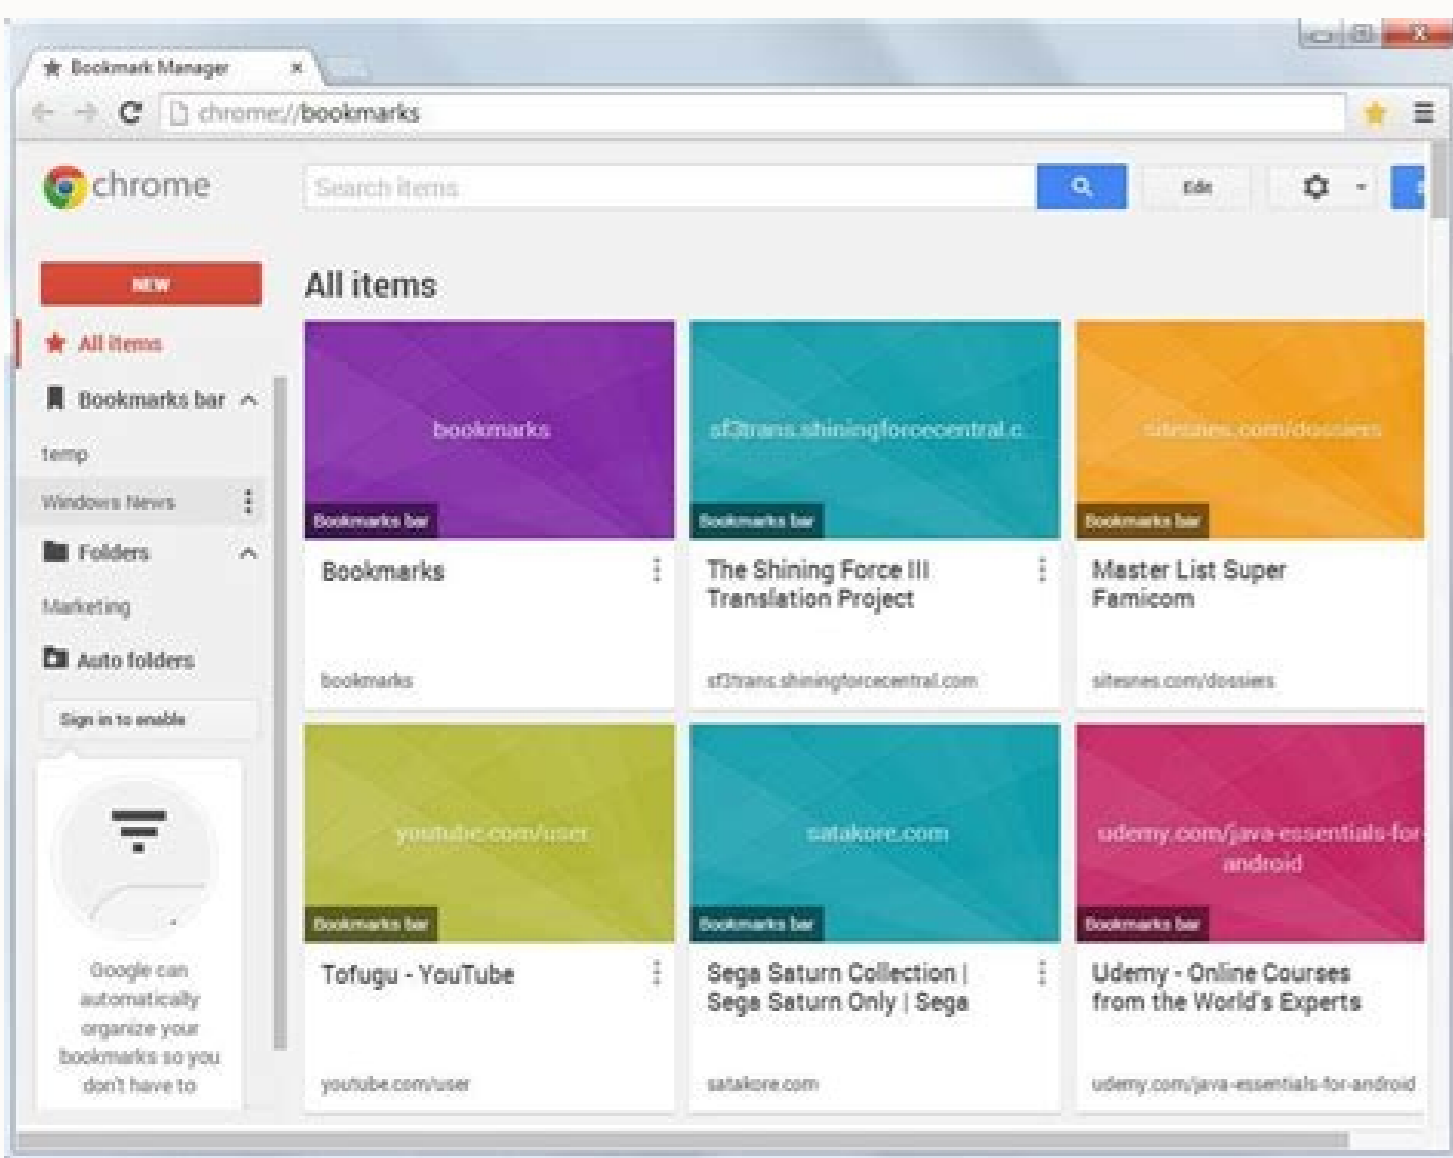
Bookmark Manager ×

chrome://bookmarks

chrome

Search items

Edit

NEW

All items

Bookmarks bar

temp

Windows News

Folders

Marketing

Auto folders

Sign in to enable

Google can automatically organize your bookmarks so you don't have to

All items

bookmarks

Bookmarks bar

Bookmarks

bookmarks

sf3trans.shiningforcecentral.c

Bookmarks bar

The Shining Force III Translation Project

sf3trans.shiningforcecentral.com

sitesnes.com/dossiers

Bookmarks bar

Master List Super Famicom

sitesnes.com/dossiers

youtube.com/user

Bookmarks bar

Tofugu - YouTube

youtube.com/user

satakore.com

Bookmarks bar

Sega Saturn Collection | Sega Saturn Only | Sega

satakore.com

udemy.com/java-essentials-for-android

Bookmarks bar

Udemy - Online Courses from the World's Experts

udemy.com/java-essentials-for-android